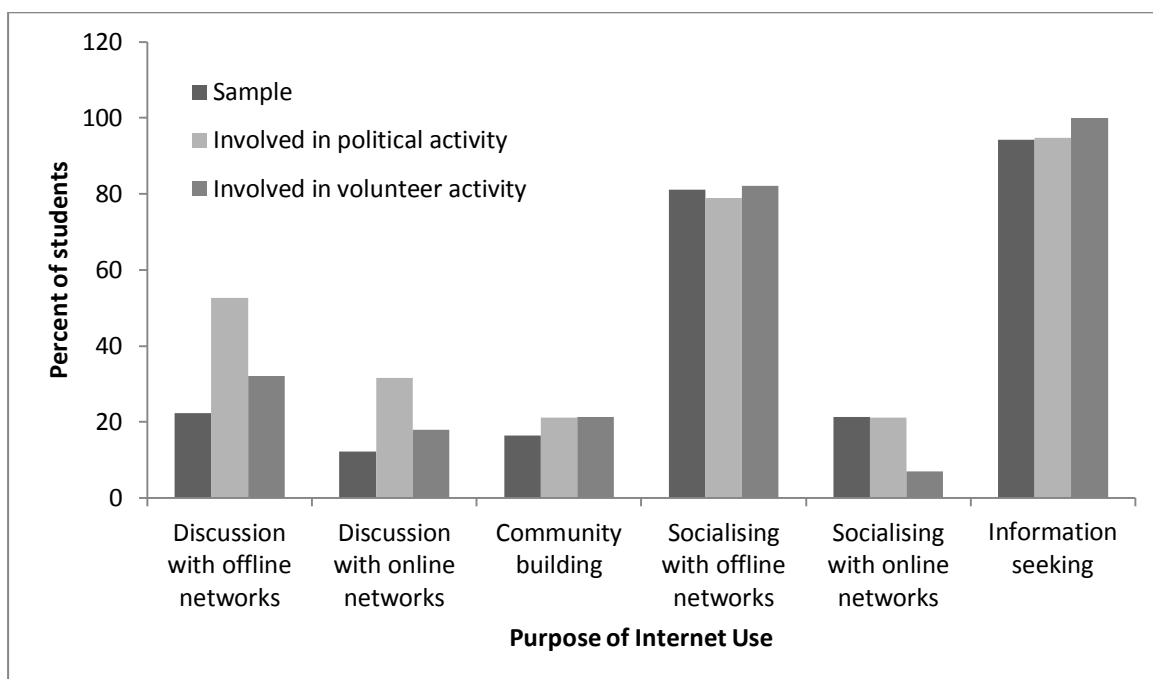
120
100
80
60
40
20
0

Sample
Involved in political activity
Involved in volunteer activity

Percent of students

Discussion with offline networks
Discussion with online networks
Community building
Socialising with offline networks
Socialising with online networks
Information seeking

Purpose of Internet Use